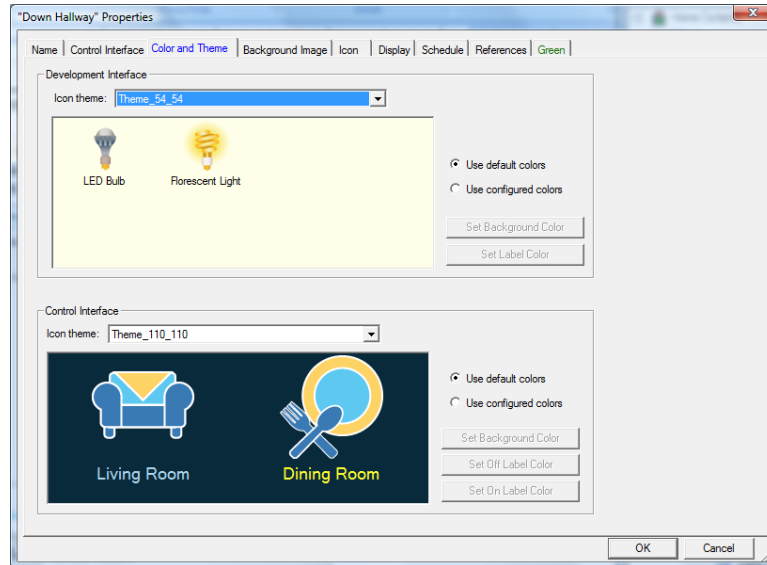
"Down Hallway" Properties

Name | Control Interface | Color and Theme | Background Image | Icon | Display | Schedule | References | Green

Development Interface

Icon theme: Theme_54_54

LED Bulb

Florescent Light

Use default colors

Use configured colors

Set Background Color

Set Label Color

Control Interface

Icon theme: Theme_110_110

Living Room

Dining Room

Use default colors

Use configured colors

Set Background Color

Set Off Label Color

Set On Label Color

OK

Cancel